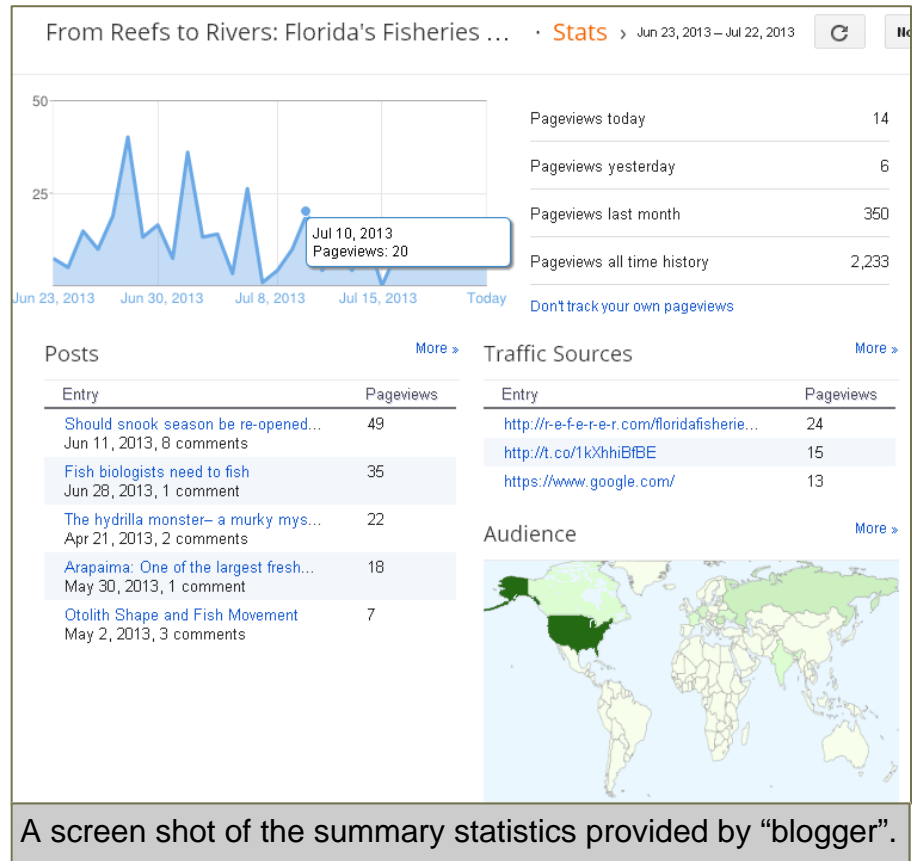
From Reefs to Rivers: Florida's Fisheries ... · Stats › Jun 23, 2013 – Jul 22, 2013

50

25

Jul 10, 2013
Pageviews: 20

Jun 23, 2013 Jun 30, 2013 Jul 8, 2013 Jul 15, 2013 Today

| Pageviews today | 14 |
|---|---|
| Pageviews yesterday | 6 |
| Pageviews last month | 350 |
| Pageviews all time history | 2,233 |

Don't track your own pageviews

Posts More »

| Entry | Pageviews |
|---|---|
| Should snook season be re-opened... Jun 11, 2013, 8 comments | 49 |
| Fish biologists need to fish Jun 28, 2013, 1 comment | 35 |
| The hydrilla monster– a murky mys... Apr 21, 2013, 2 comments | 22 |
| Arapaima: One of the largest fresh... May 30, 2013, 1 comment | 18 |
| Otolith Shape and Fish Movement May 2, 2013, 3 comments | 7 |

Traffic Sources More »

| Entry | Pageviews |
|---|---|
| http://r-e-f-e-r-e-r.com/floridafisherie... | 24 |
| http://t.co/1kXhhiBfBE | 15 |
| https://www.google.com/ | 13 |

Audience More »

A screen shot of the summary statistics provided by “blogger”.